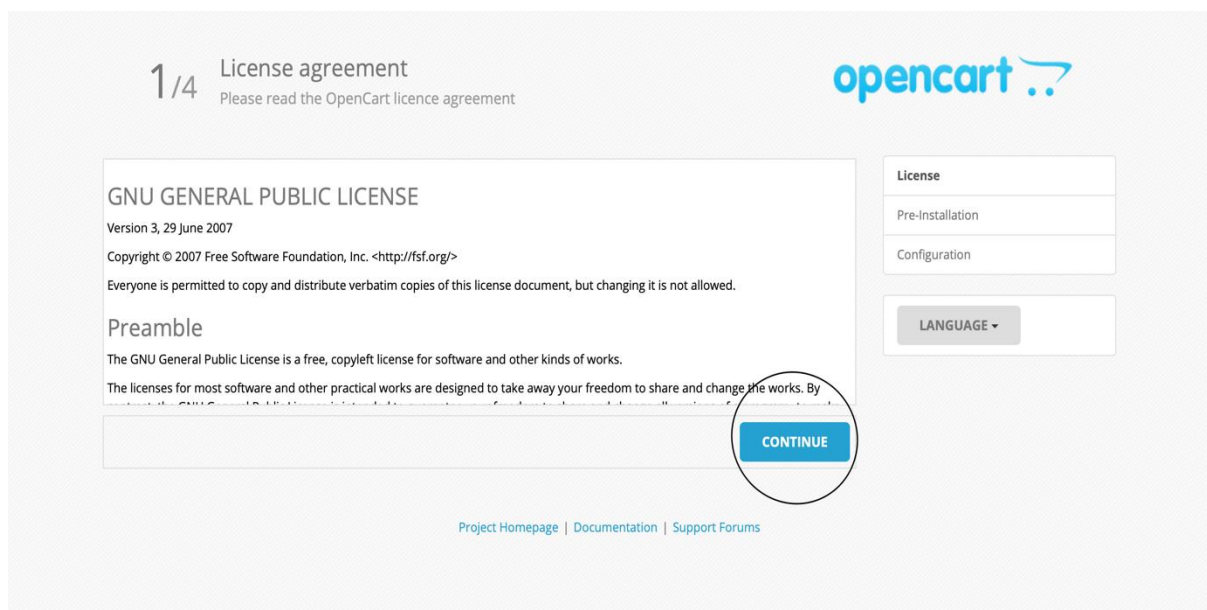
1/4 License agreement
Please read the OpenCart licence agreement

opencart

GNU GENERAL PUBLIC LICENSE

Version 3, 29 June 2007

Copyright © 2007 Free Software Foundation, Inc. <http://fsf.org/>

Everyone is permitted to copy and distribute verbatim copies of this license document, but changing it is not allowed.

Preamble

The GNU General Public License is a free, copyleft license for software and other kinds of works.

The licenses for most software and other practical works are designed to take away your freedom to share and change the works. By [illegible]

CONTINUE

License

Pre-Installation

Configuration

LANGUAGE ▾

Project Homepage | Documentation | Support Forums